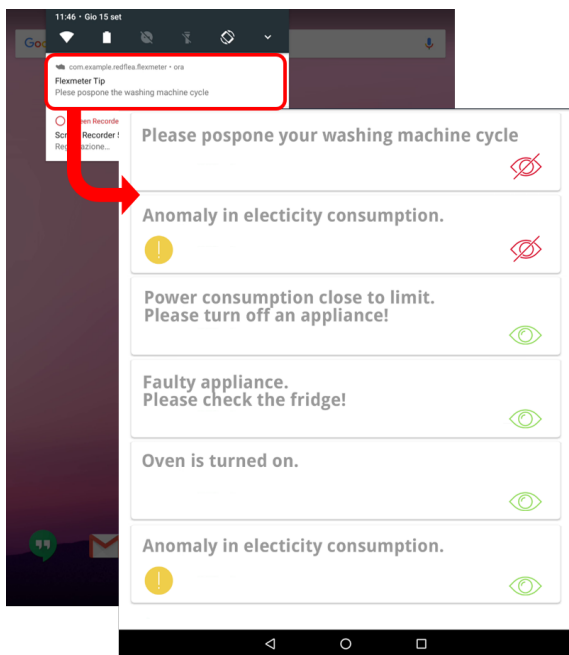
11:46 • Gio 15 set

com.example.redflea.flexmeter • ora
Flexmeter Tip
Please pospone the washing machine cycle

Screen Recorde
Screen Recorder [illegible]
Registrazione...

Please pospone your washing machine cycle

Anomaly in electicity consumption.

Power consumption close to limit.
Please turn off an appliance!

Faulty appliance.
Please check the fridge!

Oven is turned on.

Anomaly in electicity consumption.